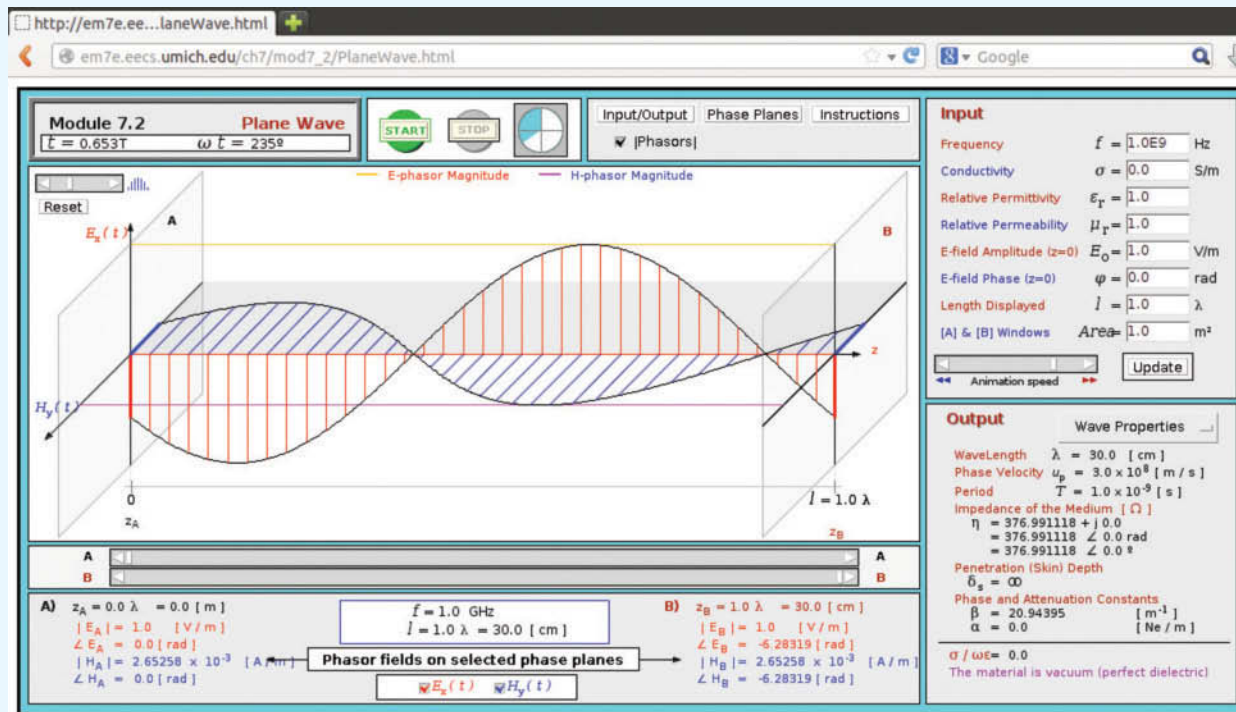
http://em7e.ee...laneWave.html

em7e.eecs.umich.edu/ch7/mod7_2/PlaneWave.html

Google

Module 7.2 Plane Wave
$t$ = 0.653T $\omega t$ = 235º

START STOP

Input/Output Phase Planes Instructions
|Phasors|

Reset

E-phasor Magnitude H-phasor Magnitude

$E_x(t)$ A B

$H_y(t)$

z

0
$z_A$

$l$ = 1.0 λ
$z_B$

A A
B B

A) $z_A$ = 0.0 λ = 0.0 [ m ]
| $E_A$ | = 1.0 [ V / m ]
∠ $E_A$ = 0.0 [ rad ]
| $H_A$ | = 2.65258 x $10^{-3}$ [ A / m ]
∠ $H_A$ = 0.0 [ rad ]

$f$ = 1.0 GHz
$l$ = 1.0 λ = 30.0 [ cm ]

Phasor fields on selected phase planes

$E_x(t)$ $H_y(t)$

B) $z_B$ = 1.0 λ = 30.0 [ cm ]
| $E_B$ | = 1.0 [ V / m ]
∠ $E_B$ = -6.28319 [ rad ]
| $H_B$ | = 2.65258 x $10^{-3}$ [ A / m ]
∠ $H_B$ = -6.28319 [ rad ]

Input
Frequency $f$ = 1.0E9 Hz
Conductivity $\sigma$ = 0.0 S/m
Relative Permittivity $\varepsilon_r$ = 1.0
Relative Permeability $\mu_r$ = 1.0
E-field Amplitude (z=0) $E_0$ = 1.0 V/m
E-field Phase (z=0) $\varphi$ = 0.0 rad
Length Displayed $l$ = 1.0 λ
[A] & [B] Windows $Area$ = 1.0 m²
Animation speed
Update

Output
Wave Properties
WaveLength λ = 30.0 [ cm ]
Phase Velocity $u_p$ = 3.0 x $10^8$ [ m / s ]
Period $T$ = 1.0 x $10^{-9}$ [ s ]
Impedance of the Medium [ Ω ]
η = 376.991118 + j 0.0
= 376.991118 ∠ 0.0 rad
= 376.991118 ∠ 0.0 º
Penetration (Skin) Depth
$\delta_s$ = ∞
Phase and Attenuation Constants
β = 20.94395 [ $m^{-1}$ ]
α = 0.0 [ Ne / m ]
σ / ωε= 0.0
The material is vacuum (perfect dielectric)